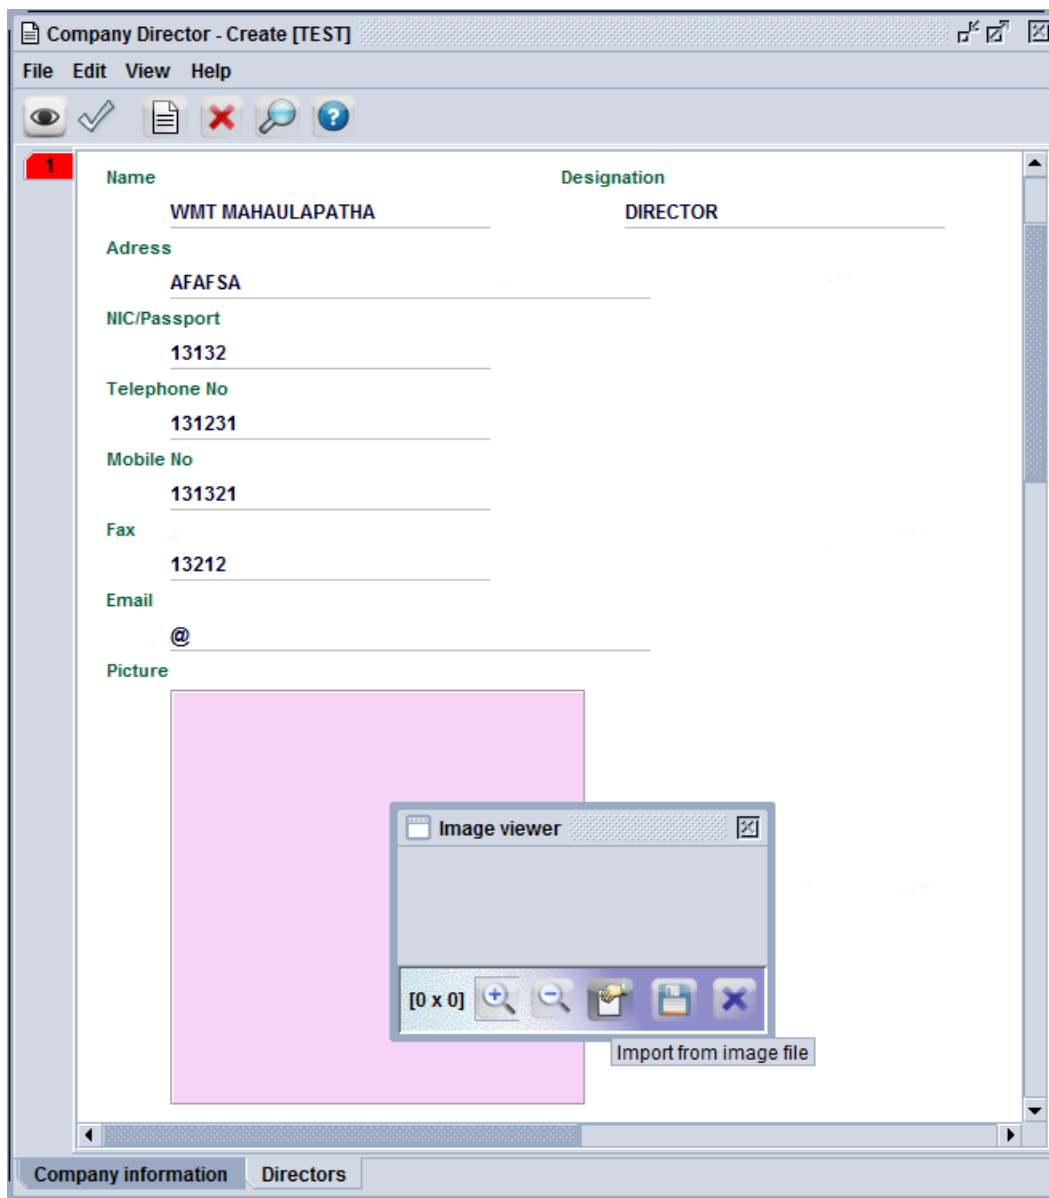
Company Director - Create [TEST]

File Edit View Help

1

Name
WMT MAHAULAPATHA

Designation
DIRECTOR

Adress
AFAFSA

NIC/Passport
13132

Telephone No
131231

Mobile No
131321

Fax
13212

Email
@

Picture

Image viewer

[0 x 0]

Import from image file

Company information | Directors